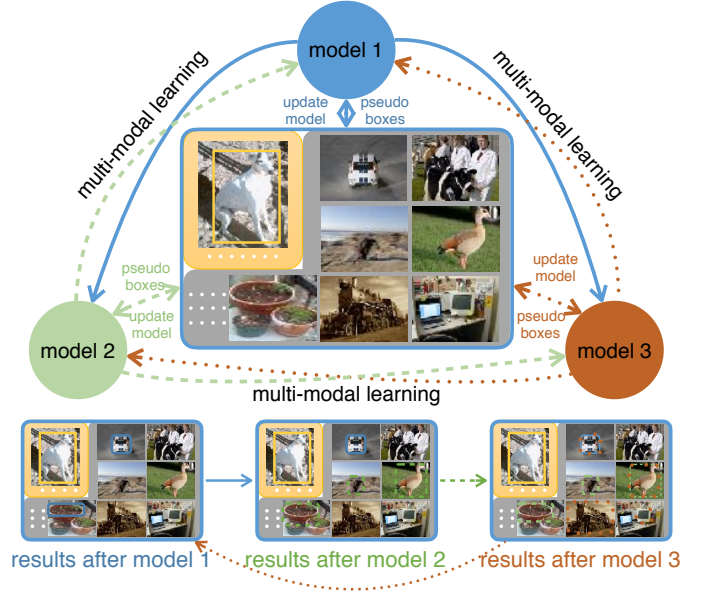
model 1

multi-modal learning

multi-modal learning

update model

pseudo boxes

pseudo boxes

update model

update model

pseudo boxes

model 2

model 3

multi-modal learning

results after model 1

results after model 2

results after model 3